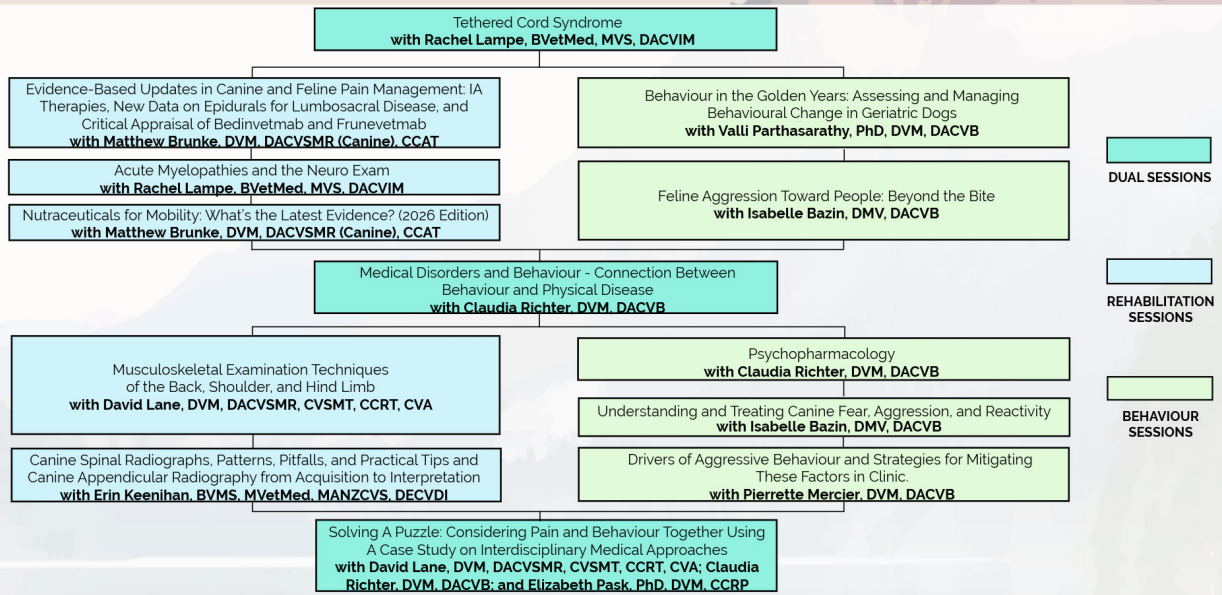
Tethered Cord Syndrome
**with Rachel Lampe, BVetMed, MVS, DACVIM**

Evidence-Based Updates in Canine and Feline Pain Management: IA Therapies, New Data on Epidurals for Lumbosacral Disease, and Critical Appraisal of Bedinvetmab and Frunevetmab
**with Matthew Brunke, DVM, DACVSMR (Canine), CCAT**

Acute Myelopathies and the Neuro Exam
**with Rachel Lampe, BVetMed, MVS, DACVIM**

Nutraceuticals for Mobility: What's the Latest Evidence? (2026 Edition)
**with Matthew Brunke, DVM, DACVSMR (Canine), CCAT**

Behaviour in the Golden Years: Assessing and Managing Behavioural Change in Geriatric Dogs
**with Valli Parthasarathy, PhD, DVM, DACVB**

Feline Aggression Toward People: Beyond the Bite
**with Isabelle Bazin, DMV, DACVB**

Medical Disorders and Behaviour - Connection Between Behaviour and Physical Disease
**with Claudia Richter, DVM, DACVB**

Musculoskeletal Examination Techniques of the Back, Shoulder, and Hind Limb
**with David Lane, DVM, DACVSMR, CVSMT, CCRT, CVA**

Canine Spinal Radiographs, Patterns, Pitfalls, and Practical Tips and Canine Appendicular Radiography from Acquisition to Interpretation
**with Erin Keenihan, BVMS, MVetMed, MANZCVS, DECVDI**

Psychopharmacology
**with Claudia Richter, DVM, DACVB**

Understanding and Treating Canine Fear, Aggression, and Reactivity
**with Isabelle Bazin, DMV, DACVB**

Drivers of Aggressive Behaviour and Strategies for Mitigating These Factors in Clinic.
**with Pierrette Mercier, DVM, DACVB**

Solving A Puzzle: Considering Pain and Behaviour Together Using A Case Study on Interdisciplinary Medical Approaches
**with David Lane, DVM, DACVSMR, CVSMT, CCRT, CVA; Claudia Richter, DVM, DACVB; and Elizabeth Pask, PhD, DVM, CCRP**

DUAL SESSIONS

REHABILITATION SESSIONS

BEHAVIOUR SESSIONS